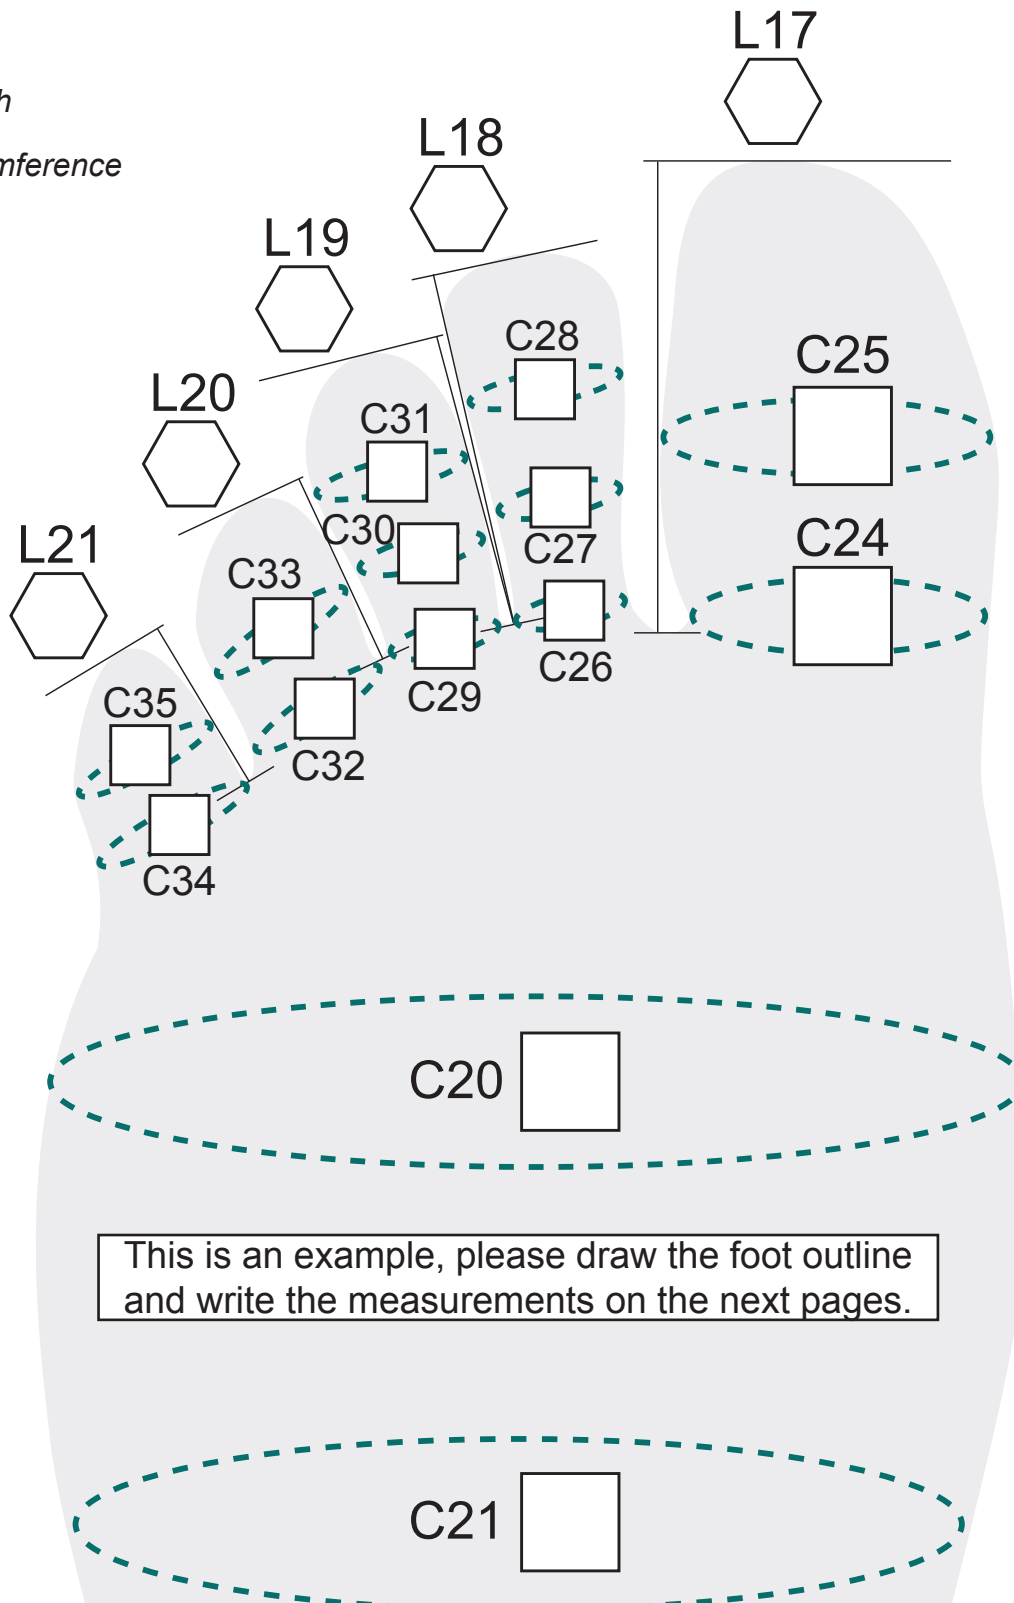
h

mference

L17

L18

L19

L20

L21

C28

C25

C31

C27

C30

C24

C33

C26

C29

C35

C32

C34

C20

This is an example, please draw the foot outline and write the measurements on the next pages.

C21